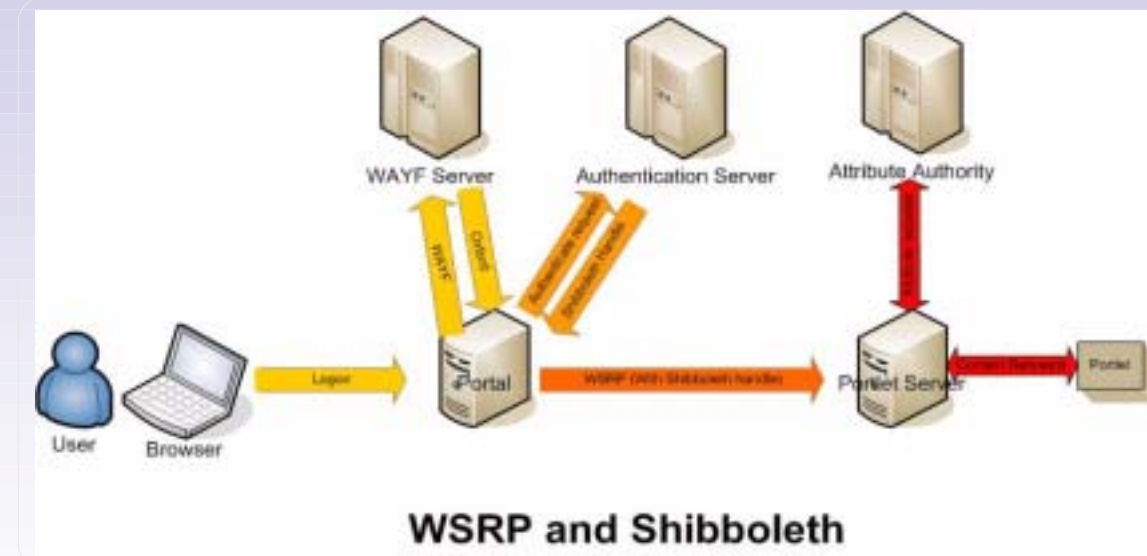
WAYF Server

Authentication Server

Attribute Authority

WAYF

Origin

Authenticate request

Shibboleth Handle

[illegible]

User

Browser

Logon

Portal

WSRP (With Shibboleth handle)

Portlet Server

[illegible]

Portlet

WSRP and Shibboleth